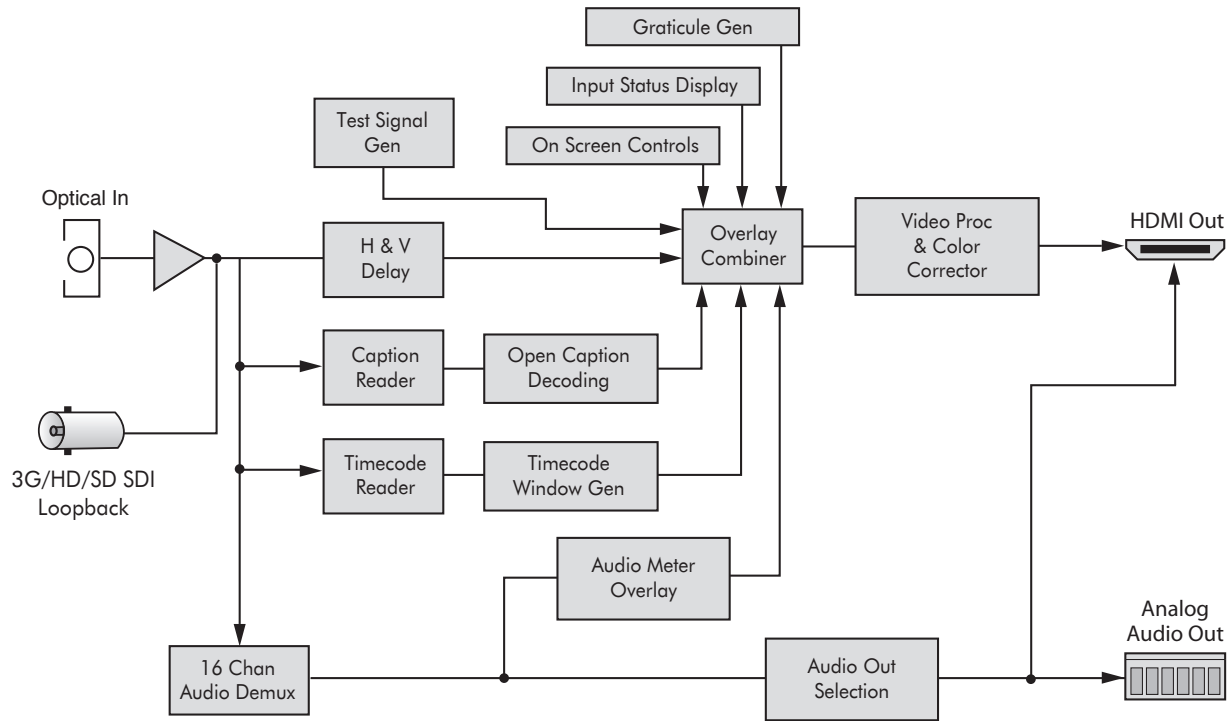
Graticule Gen

Input Status Display

Test Signal Gen

On Screen Controls

Optical In

H & V Delay

Overlay Combiner

Video Proc & Color Corrector

HDMI Out

Caption Reader

Open Caption Decoding

Timecode Reader

Timecode Window Gen

3G/HD/SD SDI Loopback

Audio Meter Overlay

Analog Audio Out

16 Chan Audio Demux

Audio Out Selection